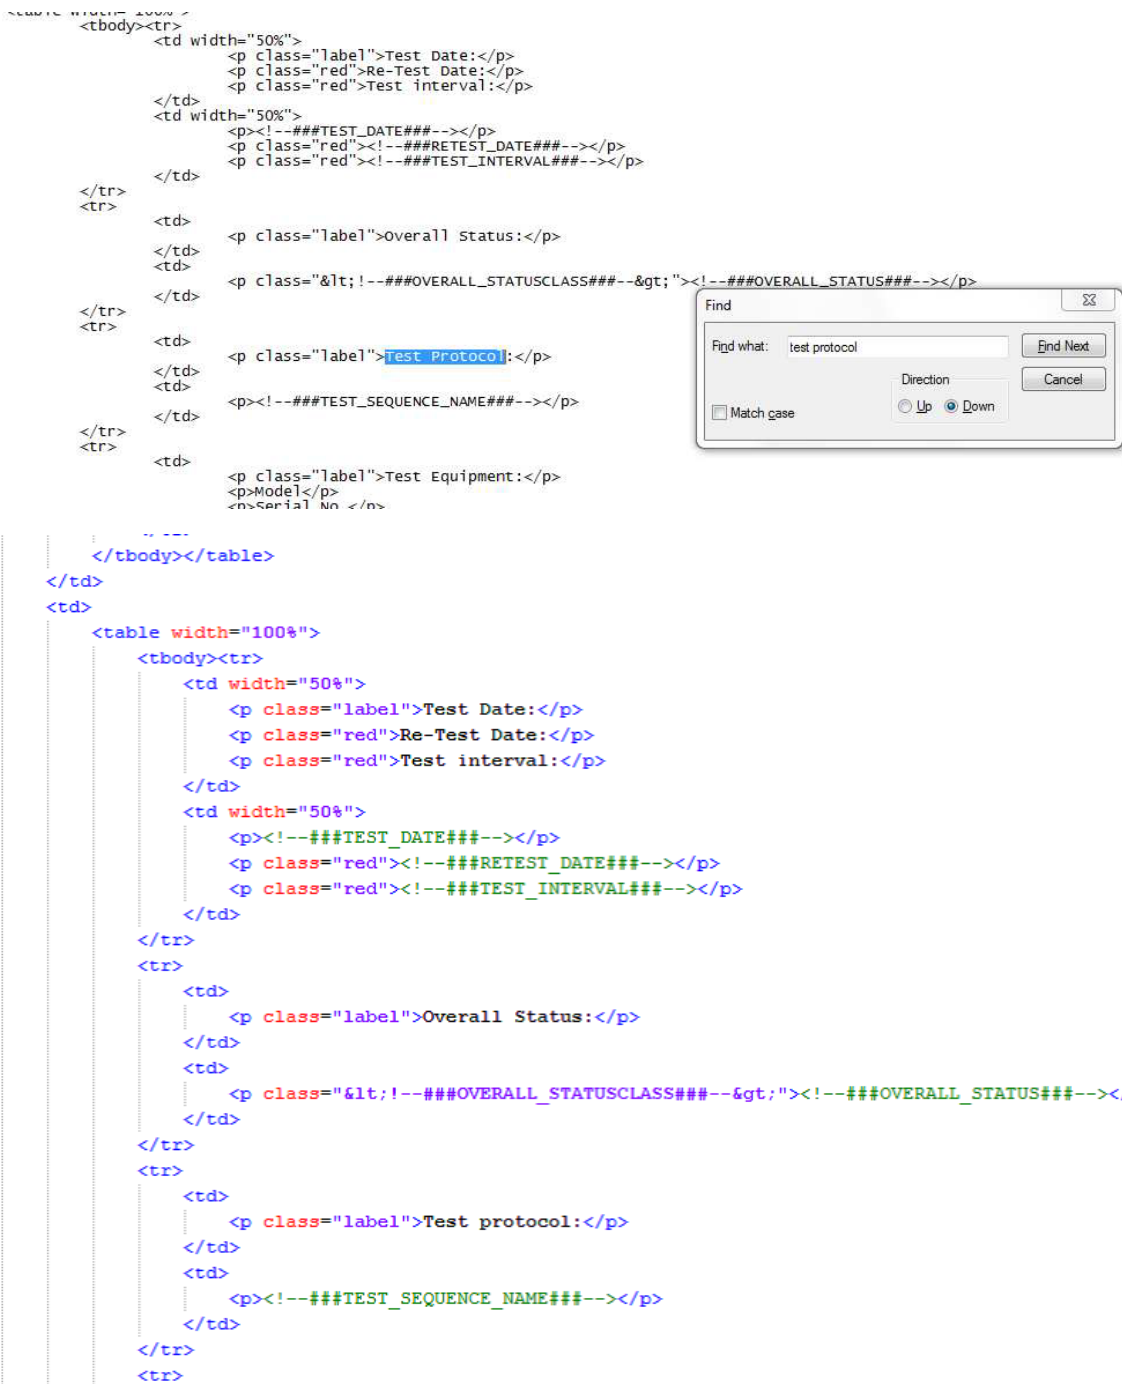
<table width="100%">
<tbody><tr>
<td width="50%">
<p class="label">Test Date:</p>
<p class="red">Re-Test Date:</p>
<p class="red">Test interval:</p>
</td>
<td width="50%">
<p><!--###TEST_DATE###--></p>
<p class="red"><!--###RETEST_DATE###--></p>
<p class="red"><!--###TEST_INTERVAL###--></p>
</td>
</tr>
<tr>
<td>
<p class="label">Overall Status:</p>
</td>
<td>
<p class="&lt;!--###OVERALL_STATUSCLASS###--&gt;"><!--###OVERALL_STATUS###--></p>
</td>
</tr>
<tr>
<td>
<p class="label">Test Protocol:</p>
</td>
<td>
<p><!--###TEST_SEQUENCE_NAME###--></p>
</td>
</tr>
<tr>
<td>
<p class="label">Test Equipment:</p>
<p>Model</p>
<p>Serial No.</p>

Find
Find what: test protocol
Find Next
Cancel
Direction
Up Down
Match case

</tbody></table>
</td>
<td>
<table width="100%">
<tbody><tr>
<td width="50%">
<p class="label">Test Date:</p>
<p class="red">Re-Test Date:</p>
<p class="red">Test interval:</p>
</td>
<td width="50%">
<p><!--###TEST_DATE###--></p>
<p class="red"><!--###RETEST_DATE###--></p>
<p class="red"><!--###TEST_INTERVAL###--></p>
</td>
</tr>
<tr>
<td>
<p class="label">Overall Status:</p>
</td>
<td>
<p class="&lt;!--###OVERALL_STATUSCLASS###--&gt;"><!--###OVERALL_STATUS###--><
</td>
</tr>
<tr>
<td>
<p class="label">Test protocol:</p>
</td>
<td>
<p><!--###TEST_SEQUENCE_NAME###--></p>
</td>
</tr>
<tr>